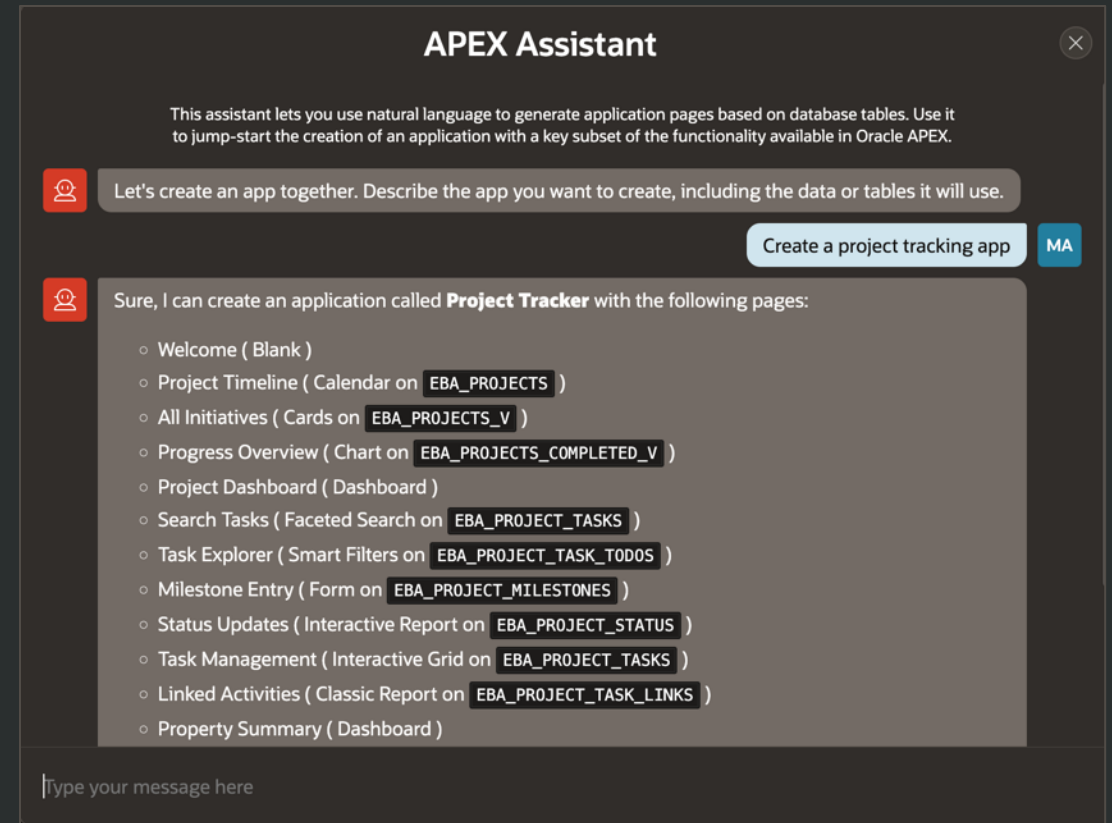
APEX Assistant

This assistant lets you use natural language to generate application pages based on database tables. Use it to jump-start the creation of an application with a key subset of the functionality available in Oracle APEX.

Let's create an app together. Describe the app you want to create, including the data or tables it will use.

Create a project tracking app

MA

Sure, I can create an application called **Project Tracker** with the following pages:

- Welcome ( Blank )
- Project Timeline ( Calendar on EBA_PROJECTS )
- All Initiatives ( Cards on EBA_PROJECTS_V )
- Progress Overview ( Chart on EBA_PROJECTS_COMPLETED_V )
- Project Dashboard ( Dashboard )
- Search Tasks ( Faceted Search on EBA_PROJECT_TASKS )
- Task Explorer ( Smart Filters on EBA_PROJECT_TASK_TODOS )
- Milestone Entry ( Form on EBA_PROJECT_MILESTONES )
- Status Updates ( Interactive Report on EBA_PROJECT_STATUS )
- Task Management ( Interactive Grid on EBA_PROJECT_TASKS )
- Linked Activities ( Classic Report on EBA_PROJECT_TASK_LINKS )
- Property Summary ( Dashboard )

Type your message here